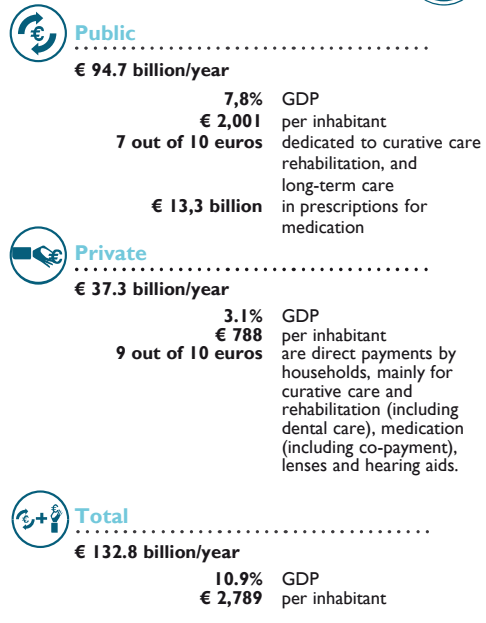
Public

€ 94.7 billion/year

| | |
|---|---|
| 7,8% | GDP |
| € 2,001 | per inhabitant |
| 7 out of 10 euros | dedicated to curative care rehabilitation, and long-term care |
| € 13,3 billion | in prescriptions for medication |

Private

€ 37.3 billion/year

| | |
|---|---|
| 3.1% | GDP |
| € 788 | per inhabitant |
| 9 out of 10 euros | are direct payments by households, mainly for curative care and rehabilitation (including dental care), medication (including co-payment), lenses and hearing aids. |

Total

€ 132.8 billion/year

| | |
|---|---|
| 10.9% | GDP |
| € 2,789 | per inhabitant |